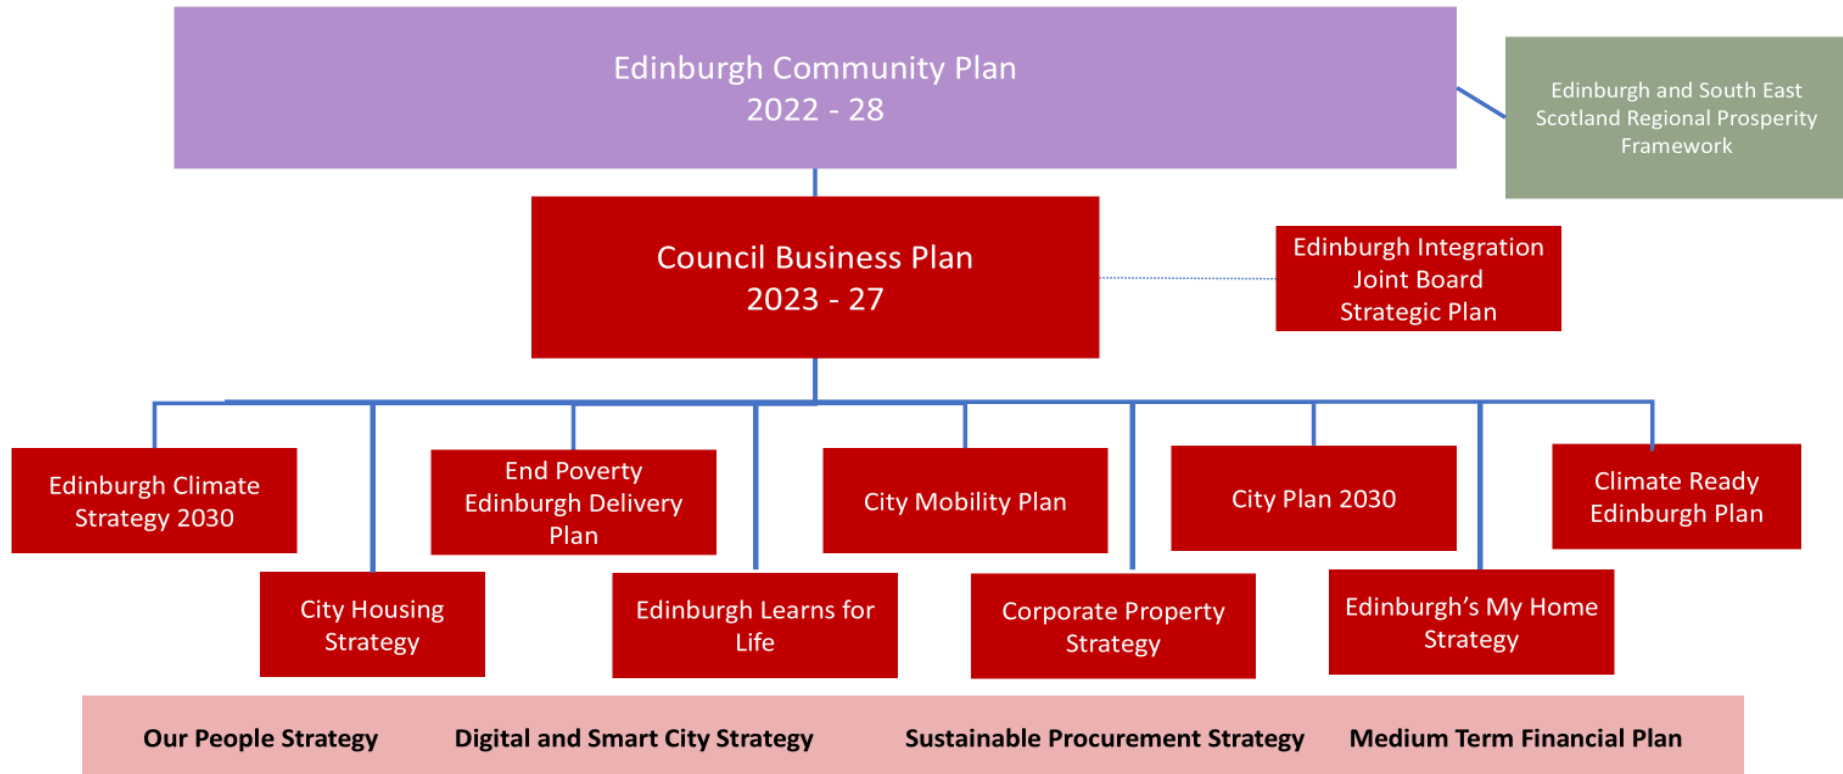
Edinburgh Community Plan
2022 - 28

Edinburgh and South East Scotland Regional Prosperity Framework

Council Business Plan
2023 - 27

Edinburgh Integration Joint Board Strategic Plan

Edinburgh Climate Strategy 2030

End Poverty Edinburgh Delivery Plan

City Mobility Plan

City Plan 2030

Climate Ready Edinburgh Plan

City Housing Strategy

Edinburgh Learns for Life

Corporate Property Strategy

Edinburgh's My Home Strategy

Our People Strategy

Digital and Smart City Strategy

Sustainable Procurement Strategy

Medium Term Financial Plan